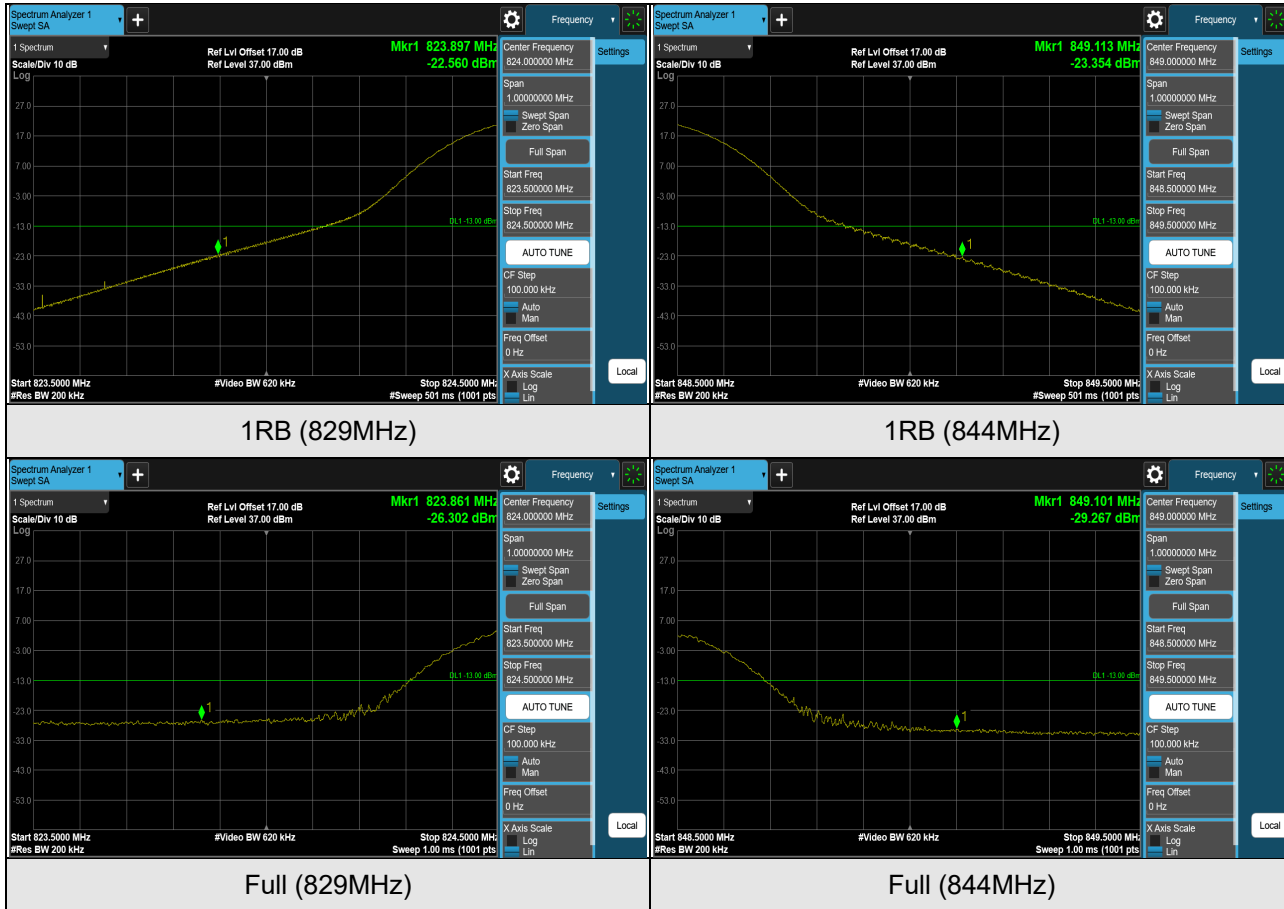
Spectrum Analyzer 1
Swept SA
Frequency
1 Spectrum
Scale/Div 10 dB
Log
Ref Lvl Offset 17.00 dB
Ref Level 37.00 dBm
Mkr1 823.897 MHz
-22.560 dBm
27.0
17.0
7.00
-3.00
-13.0
-23.0
-33.0
-43.0
-53.0
DL1 -13.00 dBm
1
Start 823.5000 MHz
#Res BW 200 kHz
#Video BW 620 kHz
Stop 824.5000 MHz
#Sweep 501 ms (1001 pts)
Center Frequency
824.000000 MHz
Settings
Span
1.00000000 MHz
Swept Span
Zero Span
Full Span
Start Freq
823.500000 MHz
Stop Freq
824.500000 MHz
AUTO TUNE
CF Step
100.000 kHz
Auto
Man
Freq Offset
0 Hz
X Axis Scale
Log
Lin
Local

Spectrum Analyzer 1
Swept SA
Frequency
1 Spectrum
Scale/Div 10 dB
Log
Ref Lvl Offset 17.00 dB
Ref Level 37.00 dBm
Mkr1 849.113 MHz
-23.354 dBm
27.0
17.0
7.00
-3.00
-13.0
-23.0
-33.0
-43.0
-53.0
DL1 -13.00 dBm
1
Start 848.5000 MHz
#Res BW 200 kHz
#Video BW 620 kHz
Stop 849.5000 MHz
#Sweep 501 ms (1001 pts)
Center Frequency
849.000000 MHz
Settings
Span
1.00000000 MHz
Swept Span
Zero Span
Full Span
Start Freq
848.500000 MHz
Stop Freq
849.500000 MHz
AUTO TUNE
CF Step
100.000 kHz
Auto
Man
Freq Offset
0 Hz
X Axis Scale
Log
Lin
Local

1RB (829MHz)

1RB (844MHz)

Spectrum Analyzer 1
Swept SA
Frequency
1 Spectrum
Scale/Div 10 dB
Log
Ref Lvl Offset 17.00 dB
Ref Level 37.00 dBm
Mkr1 823.861 MHz
-26.302 dBm
27.0
17.0
7.00
-3.00
-13.0
-23.0
-33.0
-43.0
-53.0
DL1 -13.00 dBm
1
Start 823.5000 MHz
#Res BW 200 kHz
#Video BW 620 kHz
Stop 824.5000 MHz
Sweep 1.00 ms (1001 pts)
Center Frequency
824.000000 MHz
Settings
Span
1.00000000 MHz
Swept Span
Zero Span
Full Span
Start Freq
823.500000 MHz
Stop Freq
824.500000 MHz
AUTO TUNE
CF Step
100.000 kHz
Auto
Man
Freq Offset
0 Hz
X Axis Scale
Log
Lin
Local

Spectrum Analyzer 1
Swept SA
Frequency
1 Spectrum
Scale/Div 10 dB
Log
Ref Lvl Offset 17.00 dB
Ref Level 37.00 dBm
Mkr1 849.101 MHz
-29.267 dBm
27.0
17.0
7.00
-3.00
-13.0
-23.0
-33.0
-43.0
-53.0
DL1 -13.00 dBm
1
Start 848.5000 MHz
#Res BW 200 kHz
#Video BW 620 kHz
Stop 849.5000 MHz
Sweep 1.00 ms (1001 pts)
Center Frequency
849.000000 MHz
Settings
Span
1.00000000 MHz
Swept Span
Zero Span
Full Span
Start Freq
848.500000 MHz
Stop Freq
849.500000 MHz
AUTO TUNE
CF Step
100.000 kHz
Auto
Man
Freq Offset
0 Hz
X Axis Scale
Log
Lin
Local

Full (829MHz)

Full (844MHz)